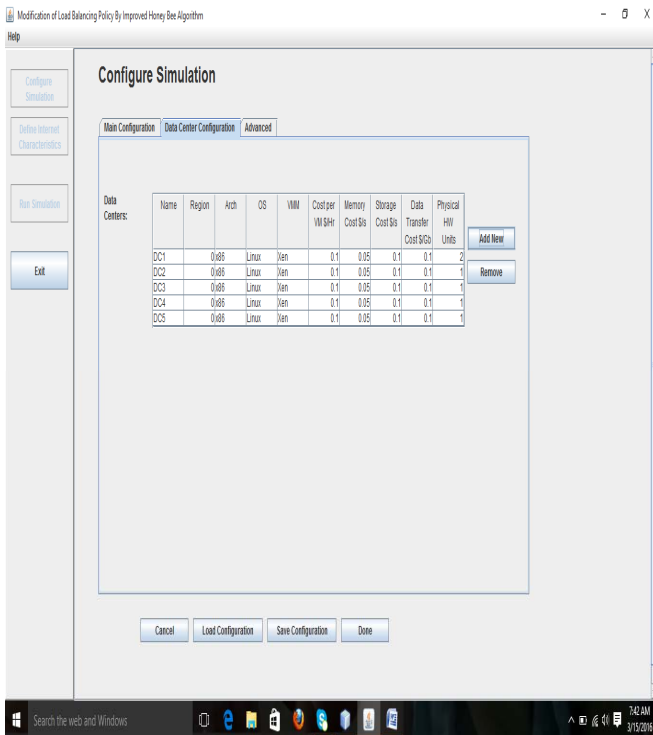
Modification of Load Balancing Policy By Improved Honey Bee Algorithm

Help

Configure Simulation

Define Internet Characteristics

Run Simulation

Exit

Configure Simulation

Main Configuration | Data Center Configuration | Advanced

Data Centers:

| Name | Region | Arch | OS | VMM | Cost per VM $/Hr | Memory Cost $/s | Storage Cost $/s | Data Transfer Cost $/Gb | Physical HW Units |
|---|---|---|---|---|---|---|---|---|---|
| DC1 | 0 | x86 | Linux | Xen | 0.1 | 0.05 | 0.1 | 0.1 | 2 |
| DC2 | 0 | x86 | Linux | Xen | 0.1 | 0.05 | 0.1 | 0.1 | 1 |
| DC3 | 0 | x86 | Linux | Xen | 0.1 | 0.05 | 0.1 | 0.1 | 1 |
| DC4 | 0 | x86 | Linux | Xen | 0.1 | 0.05 | 0.1 | 0.1 | 1 |
| DC5 | 0 | x86 | Linux | Xen | 0.1 | 0.05 | 0.1 | 0.1 | 1 |

Add New

Remove

Cancel | Load Configuration | Save Configuration | Done

Search the web and Windows

7:42 AM
3/15/2016